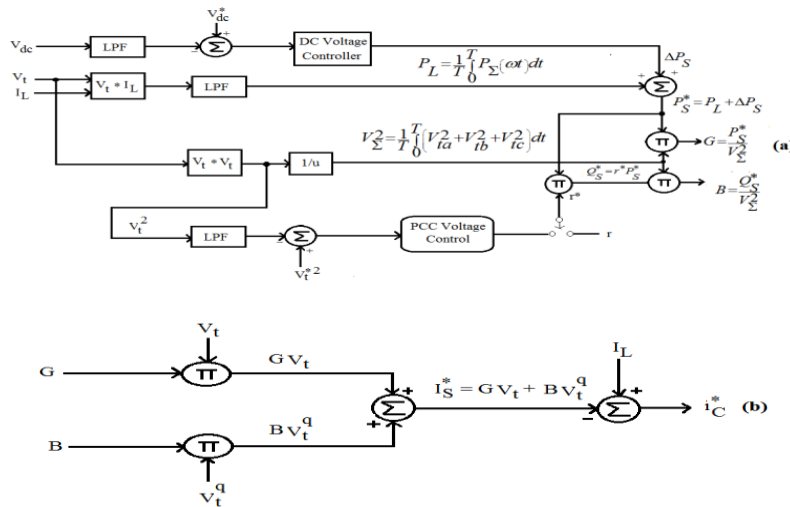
$V_{dc}^*$

$V_{dc}$ LPF $\Sigma$ DC Voltage Controller

$V_t$ $I_L$ $V_t * I_L$ LPF

$P_L = \frac{1}{T}\int_0^T P_\Sigma(\omega t)dt$

$\Delta P_S$

$\Sigma$

$P_S^* = P_L + \Delta P_S$

$V_\Sigma^2 = \frac{1}{T}\int_0^T (V_{ta}^2 + V_{tb}^2 + V_{tc}^2)dt$

$V_t * V_t$ 1/u

$\pi$ $G = \frac{P_S^*}{V_\Sigma^2}$

(a)

$\pi$ $Q_S^* = r^* P_S^*$ $\pi$ $B = \frac{Q_S^*}{V_\Sigma^2}$

r*

$V_t^2$ LPF $\Sigma$ PCC Voltage Control r

$V_t^{*2}$

$V_t$

G $\pi$ $GV_t$

$I_S^* = GV_t + BV_t^q$

$I_L$

$\Sigma$ $\Sigma$ $i_C^*$ (b)

B $\pi$ $BV_t^q$

$V_t^q$